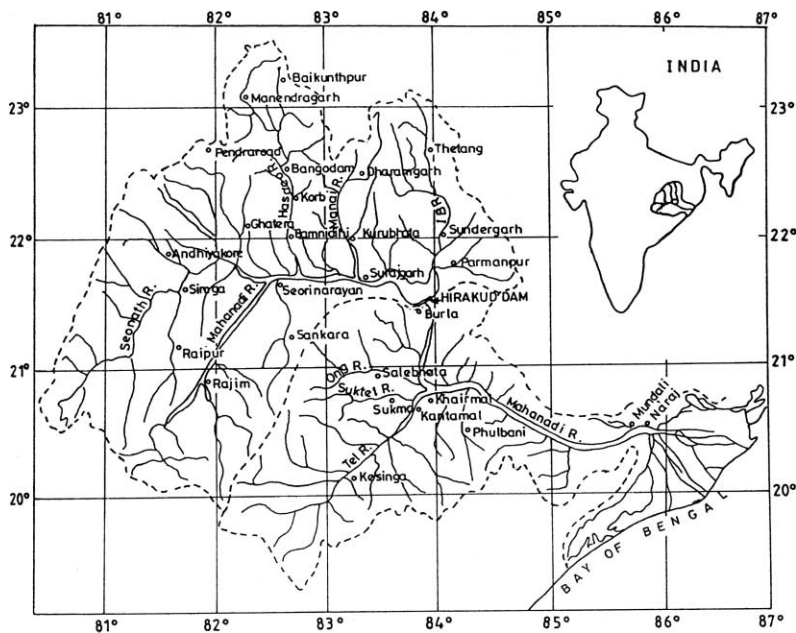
81° 82° 83° 84° 85° 86° 87°

INDIA

23° 23°

22° 22°

21° 21°

20° 20°

Baikunthpur
Manendragarh
Pendraroad
Bangodam
Hasdo R.
Korb
Mand R.
Dharamgarh
Thelang
IB R.
Ghatera
Bamnidihi
Kurubhata
Sundergarh
Andhiyakore
Parmanpur
Sulajgarh
Simga
Seorinarayan
Mahanadi R.
HIRAKUD DAM
Burla
Seonath R.
Sankara
Raipur
Ong R.
Salebhata
Rajim
Suktel R.
Khairmal
Sukma
Kantamal
Mahanadi R.
Mundali
Naraj
Phulbani
Tel R.
Kesinga
BAY OF BENGAL

81° 82° 83° 84° 85° 86° 87°